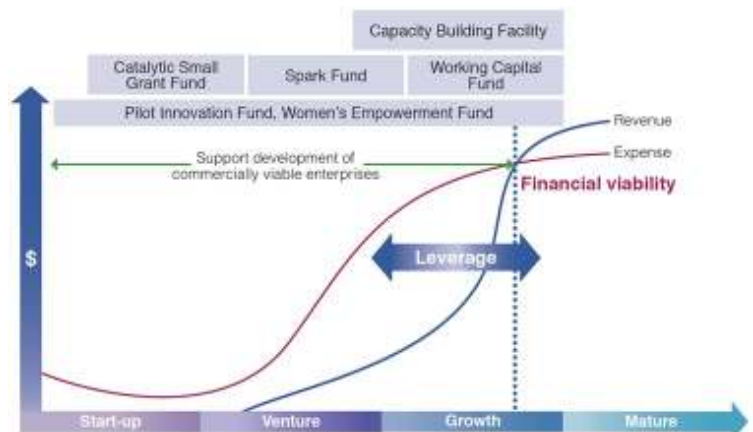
Capacity Building Facility

Catalytic Small Grant Fund

Spark Fund

Working Capital Fund

Pilot Innovation Fund, Women's Empowerment Fund

Revenue

Expense

Support development of commercially viable enterprises

Financial viability

$

Leverage

Start-up

Venture

Growth

Mature